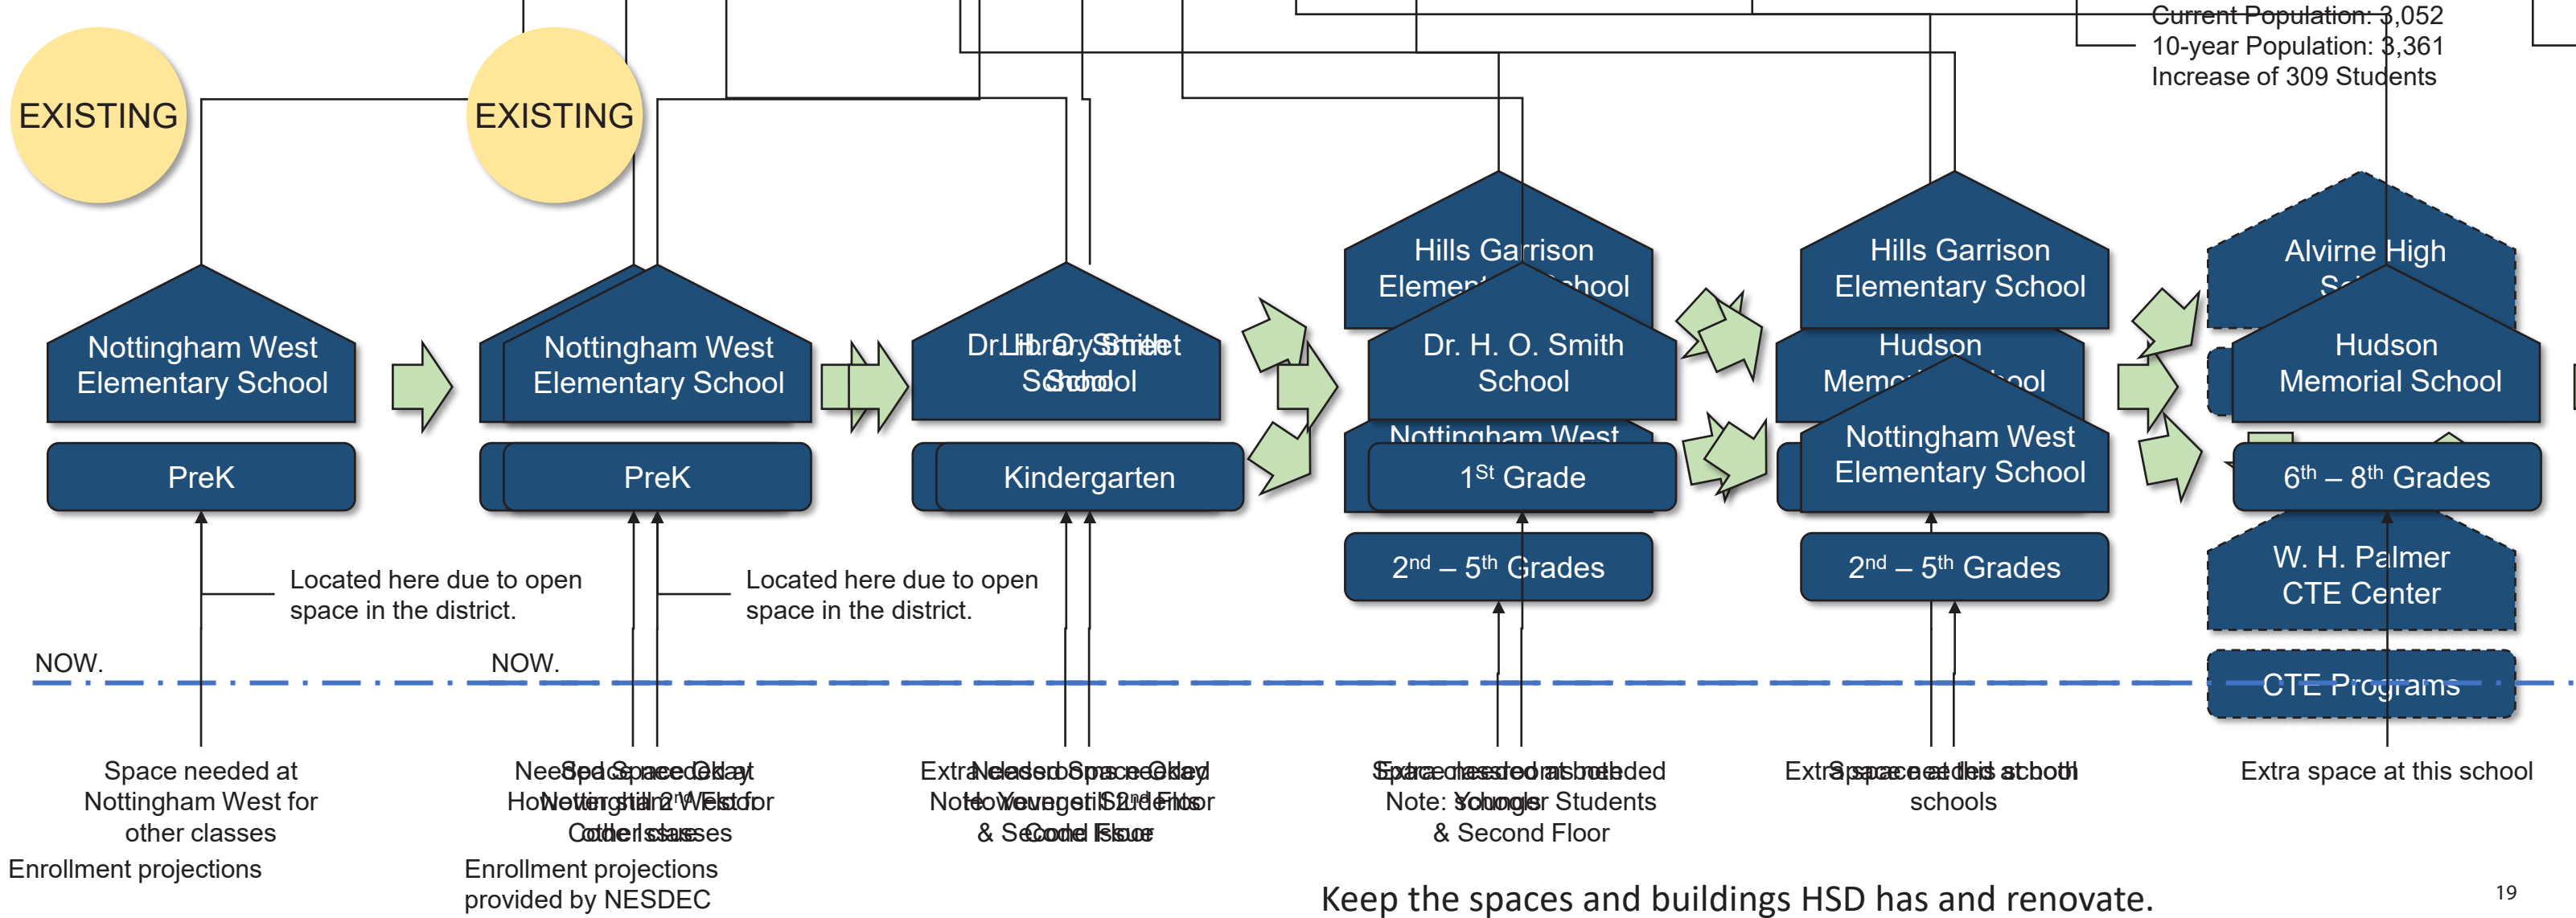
Current Population: 3,052
10-year Population: 3,361
Increase of 309 Students

EXISTING

EXISTING

Nottingham West Elementary School

PreK

Nottingham West Elementary School

PreK

Dr. H. O. Smith School

Library Street School

Kindergarten

Hills Garrison Elementary School

Dr. H. O. Smith School

Nottingham West

$1^{st}$ Grade

$2^{nd}$ – $5^{th}$ Grades

Hills Garrison Elementary School

Hudson Memorial School

Nottingham West Elementary School

$2^{nd}$ – $5^{th}$ Grades

Alvirne High School

Hudson Memorial School

$6^{th}$ – $8^{th}$ Grades

W. H. Palmer CTE Center

CTE Programs

Located here due to open space in the district.

Located here due to open space in the district.

NOW.

NOW.

Space needed at Nottingham West for other classes

Enrollment projections

Needed Space Okay However still 2nd Floor Code Issues

Space needed at Nottingham West for other classes

Enrollment projections provided by NESDEC

Extra classroom needed Note: Younger Students & Second Floor

Needed Space Okay However still 2nd Floor Code Issues

Extra classroom needed Note: Younger Students & Second Floor

Space needed at both schools

Extra space at this school

Space needed at both schools

Extra space at this school

Keep the spaces and buildings HSD has and renovate.

19